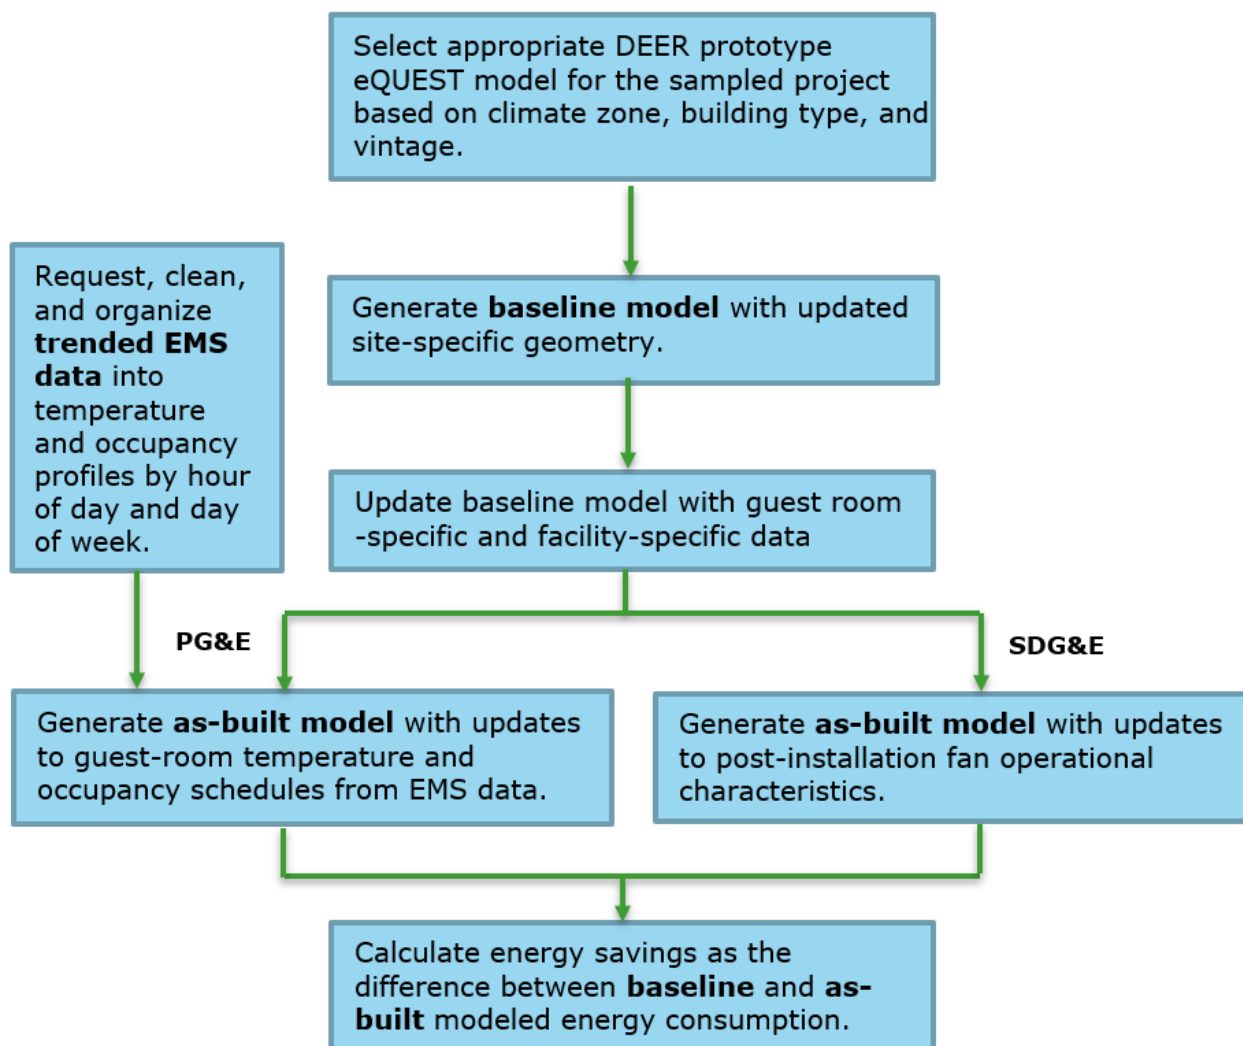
Select appropriate DEER prototype eQUEST model for the sampled project based on climate zone, building type, and vintage.

Request, clean, and organize trended EMS data into temperature and occupancy profiles by hour of day and day of week.

Generate baseline model with updated site-specific geometry.

Update baseline model with guest room -specific and facility-specific data

PG&E

SDG&E

Generate as-built model with updates to guest-room temperature and occupancy schedules from EMS data.

Generate as-built model with updates to post-installation fan operational characteristics.

Calculate energy savings as the difference between baseline and as-built modeled energy consumption.